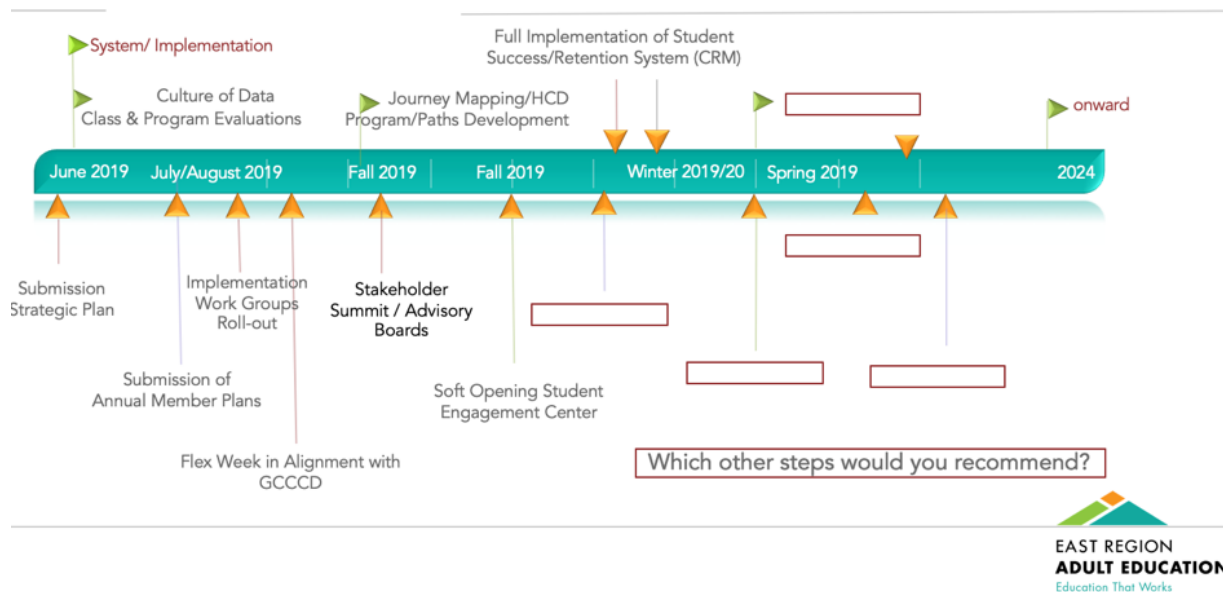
System/ Implementation

Culture of Data
Class & Program Evaluations

Journey Mapping/HCD
Program/Paths Development

Full Implementation of Student Success/Retention System (CRM)

onward

June 2019 July/August 2019 Fall 2019 Fall 2019 Winter 2019/20 Spring 2019 2024

Submission Strategic Plan

Implementation Work Groups Roll-out

Stakeholder Summit / Advisory Boards

Submission of Annual Member Plans

Soft Opening Student Engagement Center

Flex Week in Alignment with GCCCD

Which other steps would you recommend?

EAST REGION
ADULT EDUCATION
Education That Works